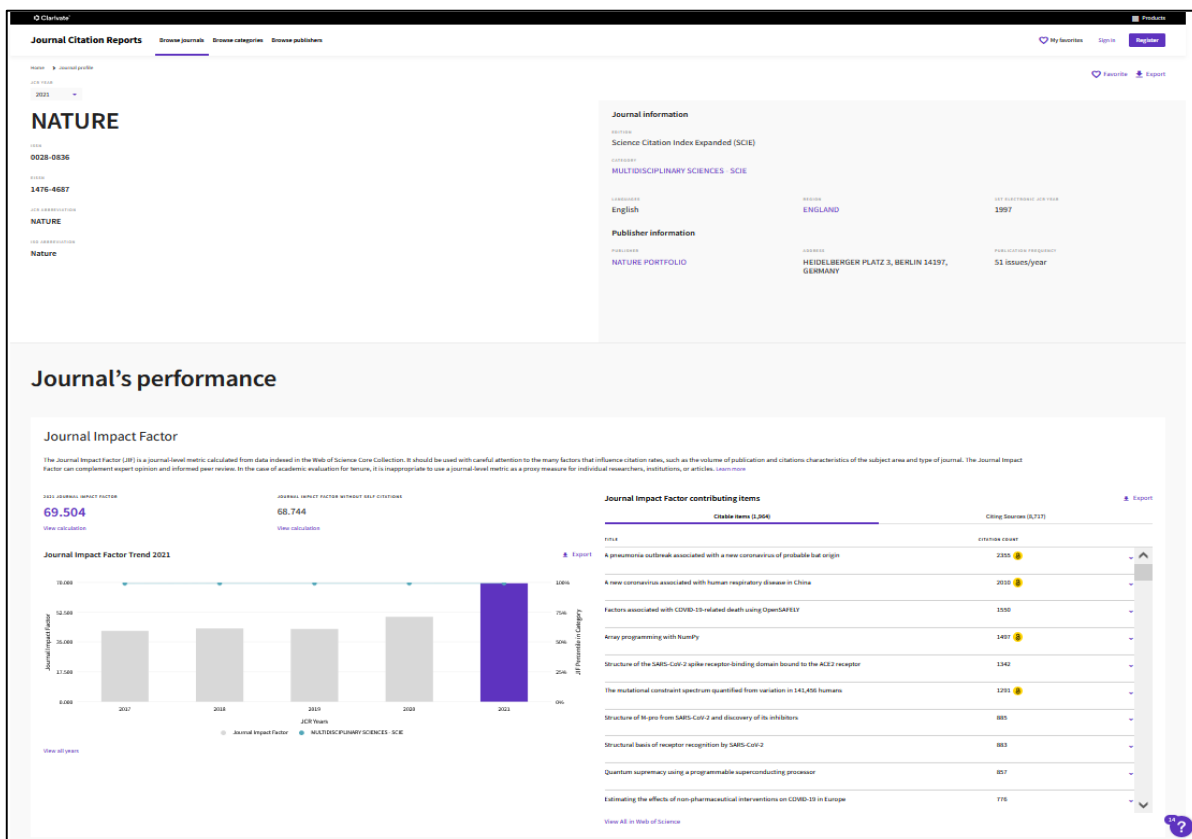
Clarivate

Products

Journal Citation Reports Browse journals Browse categories Browse publishers

My favorites Sign in Register

Home > Journal profile

Favorite Export

JCR YEAR
2021

NATURE

ISSN
0028-0836

EISSN
1476-4687

JCR ABBREVIATION
NATURE

ISO ABBREVIATION
Nature

Journal information

EDITION
Science Citation Index Expanded (SCIE)

CATEGORY
MULTIDISCIPLINARY SCIENCES - SCIE

LANGUAGES
English

REGION
ENGLAND

1ST ELECTRONIC JCR YEAR
1997

Publisher information

PUBLISHER
NATURE PORTFOLIO

ADDRESS
HEIDELBERGER PLATZ 3, BERLIN 14197, GERMANY

PUBLICATION FREQUENCY
51 issues/year

Journal's performance

Journal Impact Factor

The Journal Impact Factor (JIF) is a journal-level metric calculated from data indexed in the Web of Science Core Collection. It should be used with careful attention to the many factors that influence citation rates, such as the volume of publication and citations characteristics of the subject area and type of journal. The Journal Impact Factor can complement expert opinion and informed peer review. In the case of academic evaluation for tenure, it is inappropriate to use a journal-level metric as a proxy measure for individual researchers, institutions, or articles. Learn more

2021 JOURNAL IMPACT FACTOR
69.504
View calculation

JOURNAL IMPACT FACTOR WITHOUT SELF CITATIONS
68.744
View calculation

Journal Impact Factor Trend 2021

Export

70.008
52.506
35.004
17.502
0.000

100%
75%
50%
25%
0%

Journal Impact Factor

JIF Percentile in Category

2017 2018 2019 2020 2021

JCR Years

Journal Impact Factor MULTIDISCIPLINARY SCIENCES - SCIE

View all years

Journal Impact Factor contributing items

Export

Citable items (1,964) Citing Sources (8,717)

| TITLE | CITATION COUNT |
|---|---|
| A pneumonia outbreak associated with a new coronavirus of probable bat origin | 2355 |
| A new coronavirus associated with human respiratory disease in China | 2030 |
| Factors associated with COVID-19-related death using OpenSAFELY | 1550 |
| Array programming with NumPy | 1497 |
| Structure of the SARS-CoV-2 spike receptor-binding domain bound to the ACE2 receptor | 1342 |
| The mutational constraint spectrum quantified from variation in 141,456 humans | 1201 |
| Structure of M-pro from SARS-CoV-2 and discovery of its inhibitors | 885 |
| Structural basis of receptor recognition by SARS-CoV-2 | 883 |
| Quantum supremacy using a programmable superconducting processor | 857 |
| Estimating the effects of non-pharmaceutical interventions on COVID-19 in Europe | 775 |

View All in Web of Science

14
?